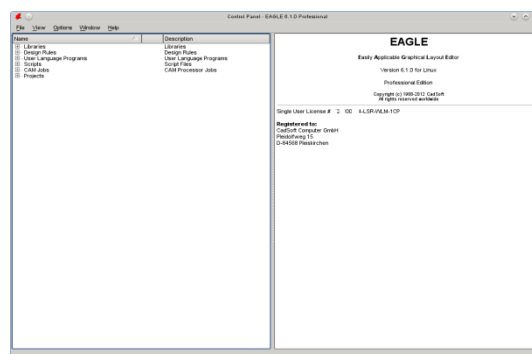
Control Panel - EAGLE 6.1.0 Professional

File View Options Window Help

| Name | Description |
|---|---|
| Libraries | Libraries |
| Design Rules | Design Rules |
| User Language Programs | User Language Programs |
| Scripts | Script Files |
| CAM Jobs | CAM Processor Jobs |
| Projects | |

EAGLE

Easily Applicable Graphical Layout Editor

Version 6.1.0 for Linux

Professional Edition

Copyright (c) 1988-2012 CadSoft
All rights reserved worldwide

Single User License # 2 100 H-LSR-VKLM-1CP

Registered to:
CadSoft Computer GmbH
Pleidolfweg 15
D-84568 Pleiskirchen